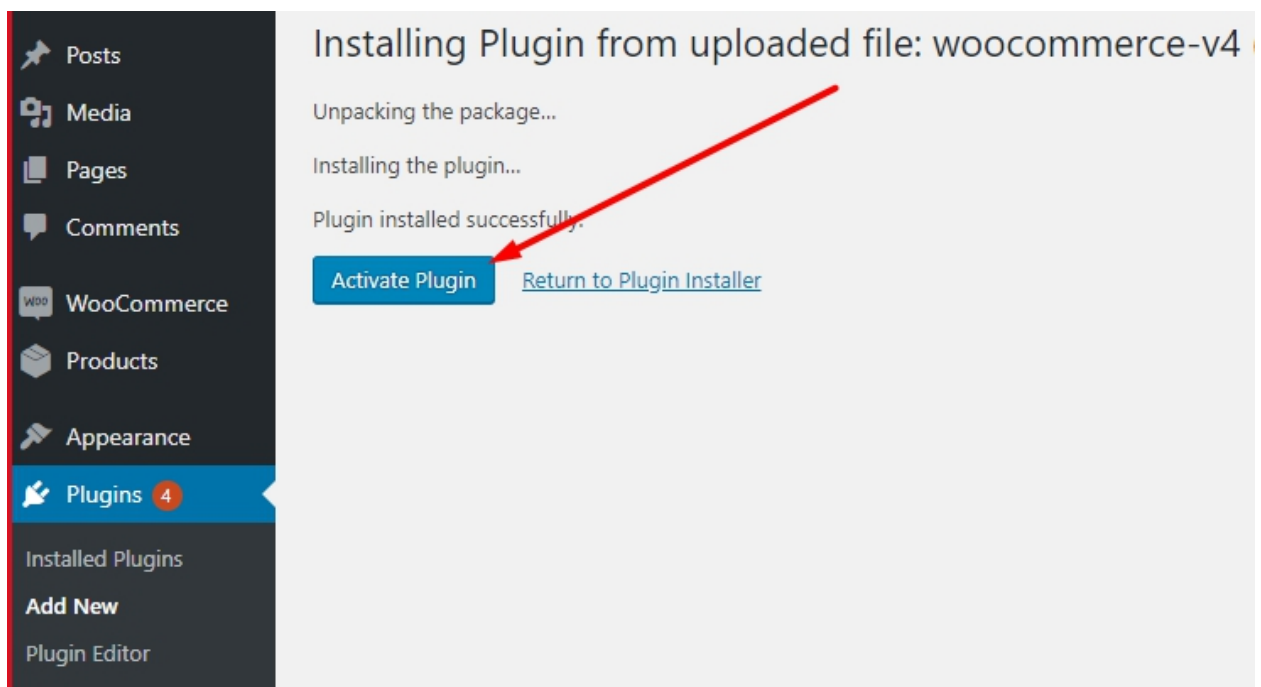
Posts
Media
Pages
Comments
WooCommerce
Products
Appearance
Plugins 4
Installed Plugins
Add New
Plugin Editor

Installing Plugin from uploaded file: woocommerce-v4

Unpacking the package...

Installing the plugin...

Plugin installed successfully.

Activate Plugin
Return to Plugin Installer